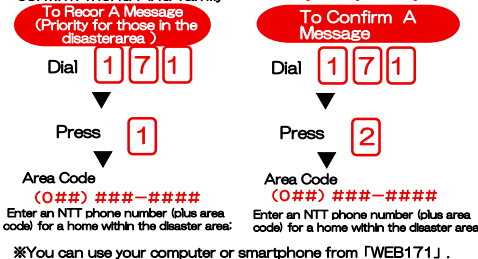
To Recor A Message (Priority for those in the disasterarea )

Dial 1 7 1

Press 1

Area Code
(0##) ###-####
Enter an NTT phone number (plus area code) for a home within the disaster area;

To Confirm A Message

Dial 1 7 1

Press 2

Area Code
(0##) ###-####
Enter an NTT phone number (plus area code) for a home within the disaster area

※You can use your computer or smartphone from 「WEB171」.